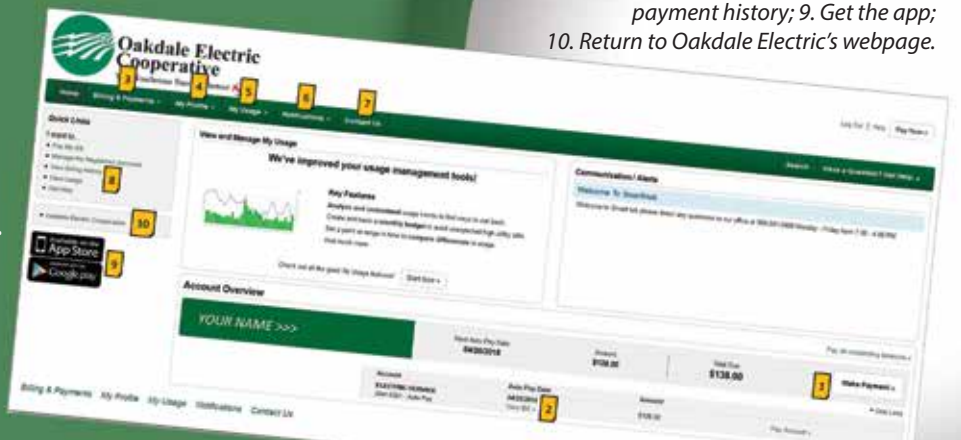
payment history; 9. Get the app; 10. Return to Oakdale Electric's webpage.

Oakdale Electric Cooperative

Home Billing & Payments 3 My Profile 4 My Usage 5 Notifications 6 Contact Us 7

Quick Links
I want to...
8

View and Manage My Usage
We've improved your usage management tools!
Key Features

Check out all the great My Usage features! Start Now »

Communication / Alerts
Welcome To SmartHub

Oakdale Electric Cooperative 10

App Store
Google play 9

Account Overview
YOUR NAME >>>
04/20/2018
$138.00
Total Due
$138.00
Make Payment » 1
Account
ELECTRIC SERVICE
Auto Pay Date
04/20/2018 2
$138.00

Billing & Payments My Profile My Usage Notifications Contact Us